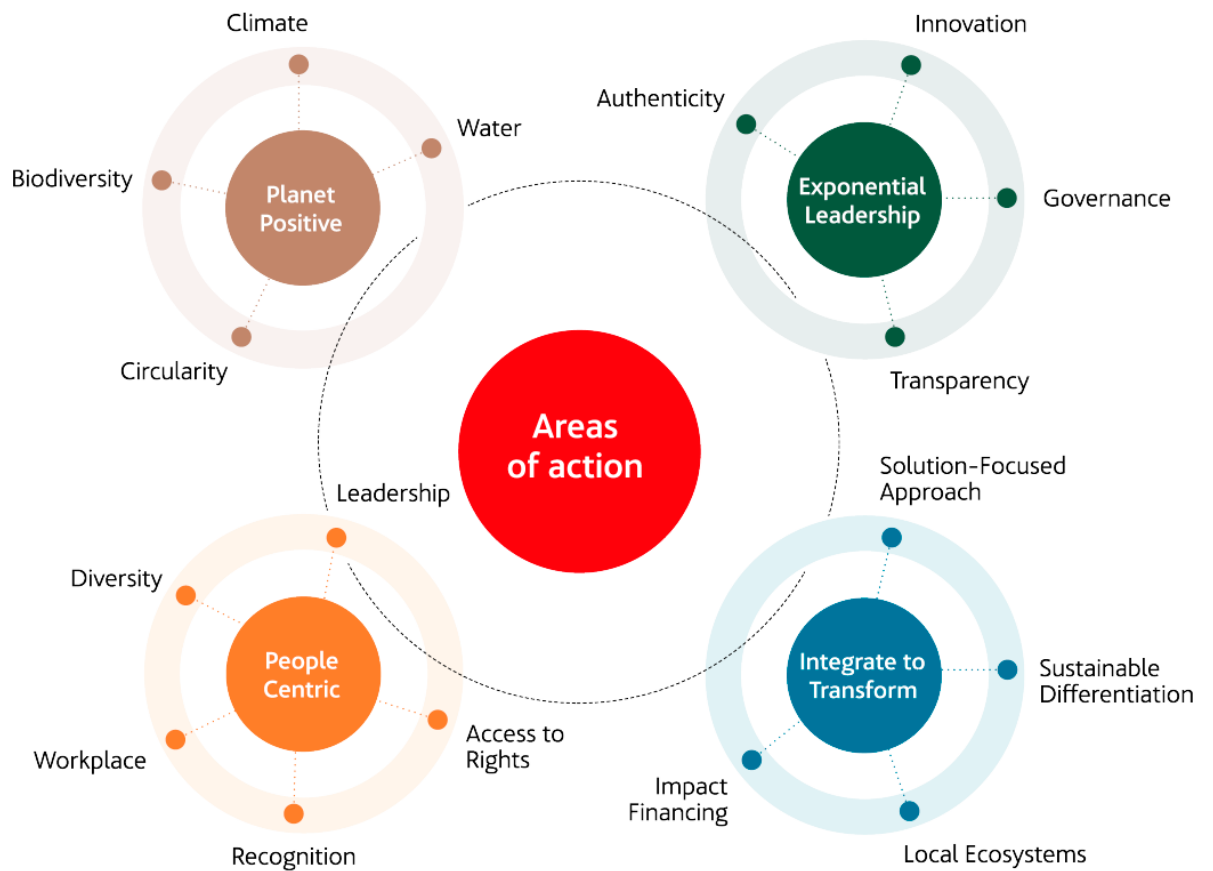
Climate

Water

Biodiversity

Planet Positive

Circularity

Innovation

Authenticity

Exponential Leadership

Governance

Transparency

Areas of action

Leadership

Diversity

People Centric

Access to Rights

Workplace

Recognition

Solution-Focused Approach

Integrate to Transform

Sustainable Differentiation

Impact Financing

Local Ecosystems